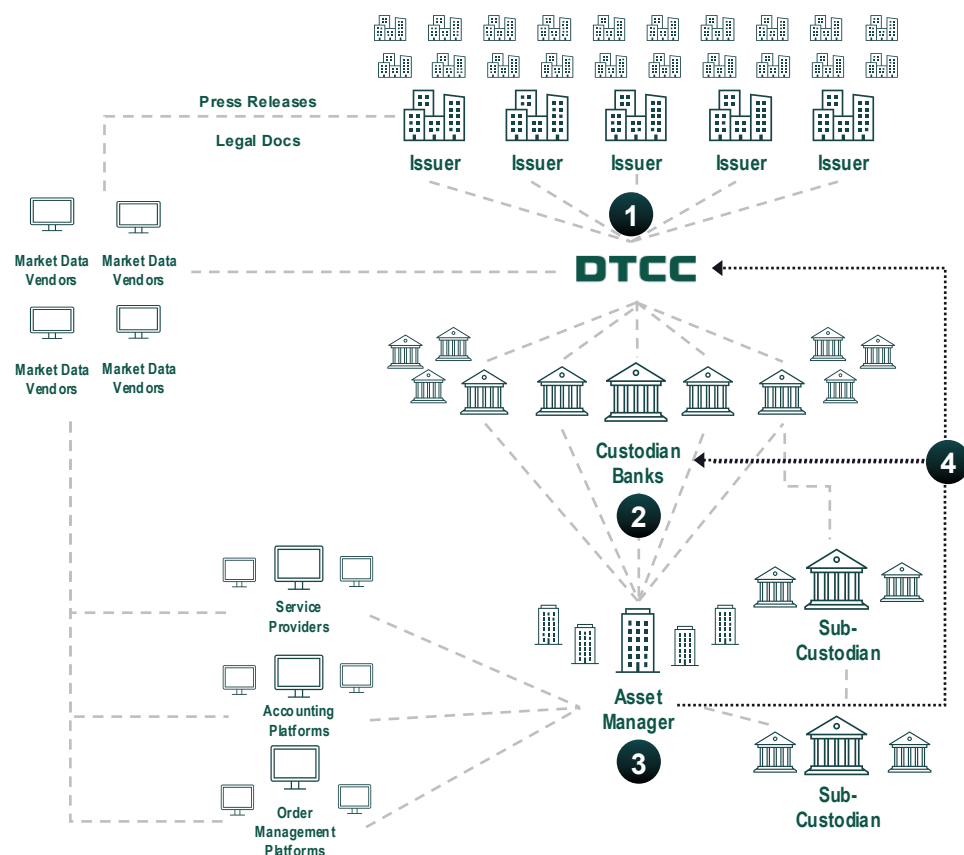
Press Releases

Legal Docs

Issuer Issuer Issuer Issuer Issuer

1

Market Data Vendors

Market Data Vendors

Market Data Vendors

Market Data Vendors

DTCC

Custodian Banks

2

4

Service Providers

Accounting Platforms

Order Management Platforms

Asset Manager

3

Sub-Custodian

Sub-Custodian